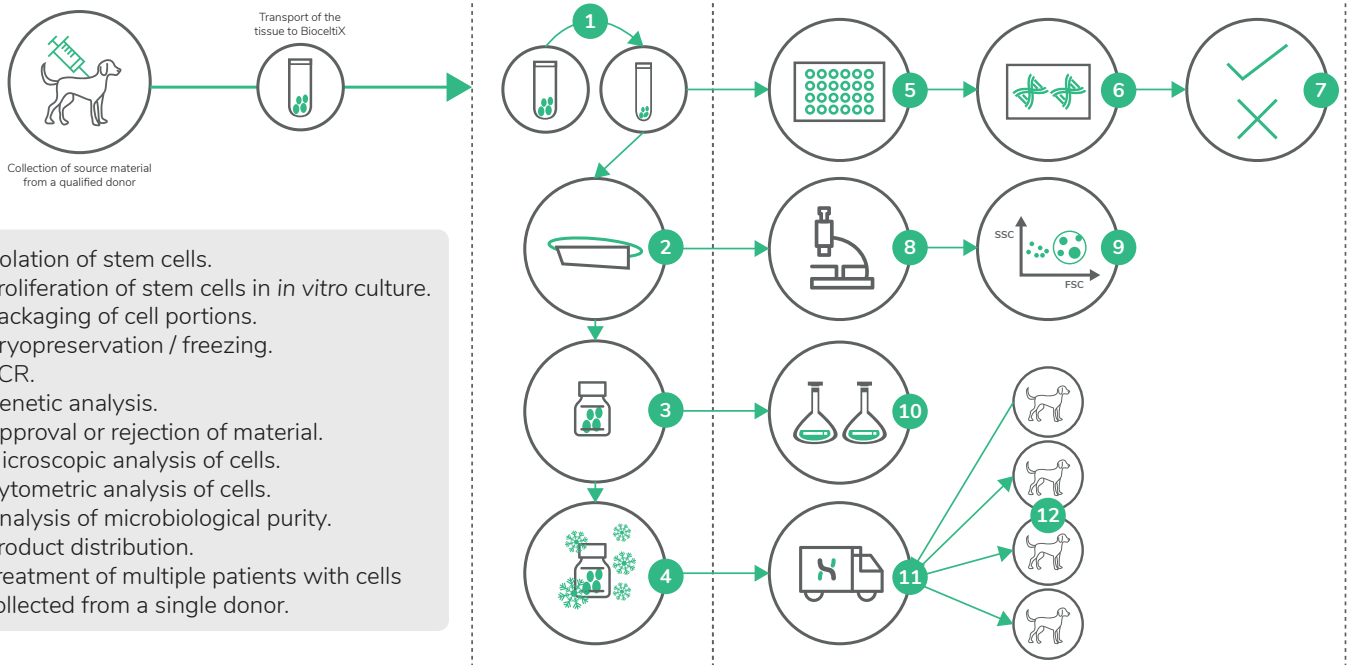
Transport of the tissue to BioceltiX

Collection of source material from a qualified donor

olation of stem cells.
roliferation of stem cells in *in vitro* culture.
ackaging of cell portions.
ryopreservation / freezing.
CR.
enetic analysis.
pproval or rejection of material.
icroscopic analysis of cells.
ytometric analysis of cells.
nalysis of microbiological purity.
roduct distribution.
reatment of multiple patients with cells
ollected from a single donor.

1
2
3
4
5
6
7
8
SSC
FSC
9
10
11
12